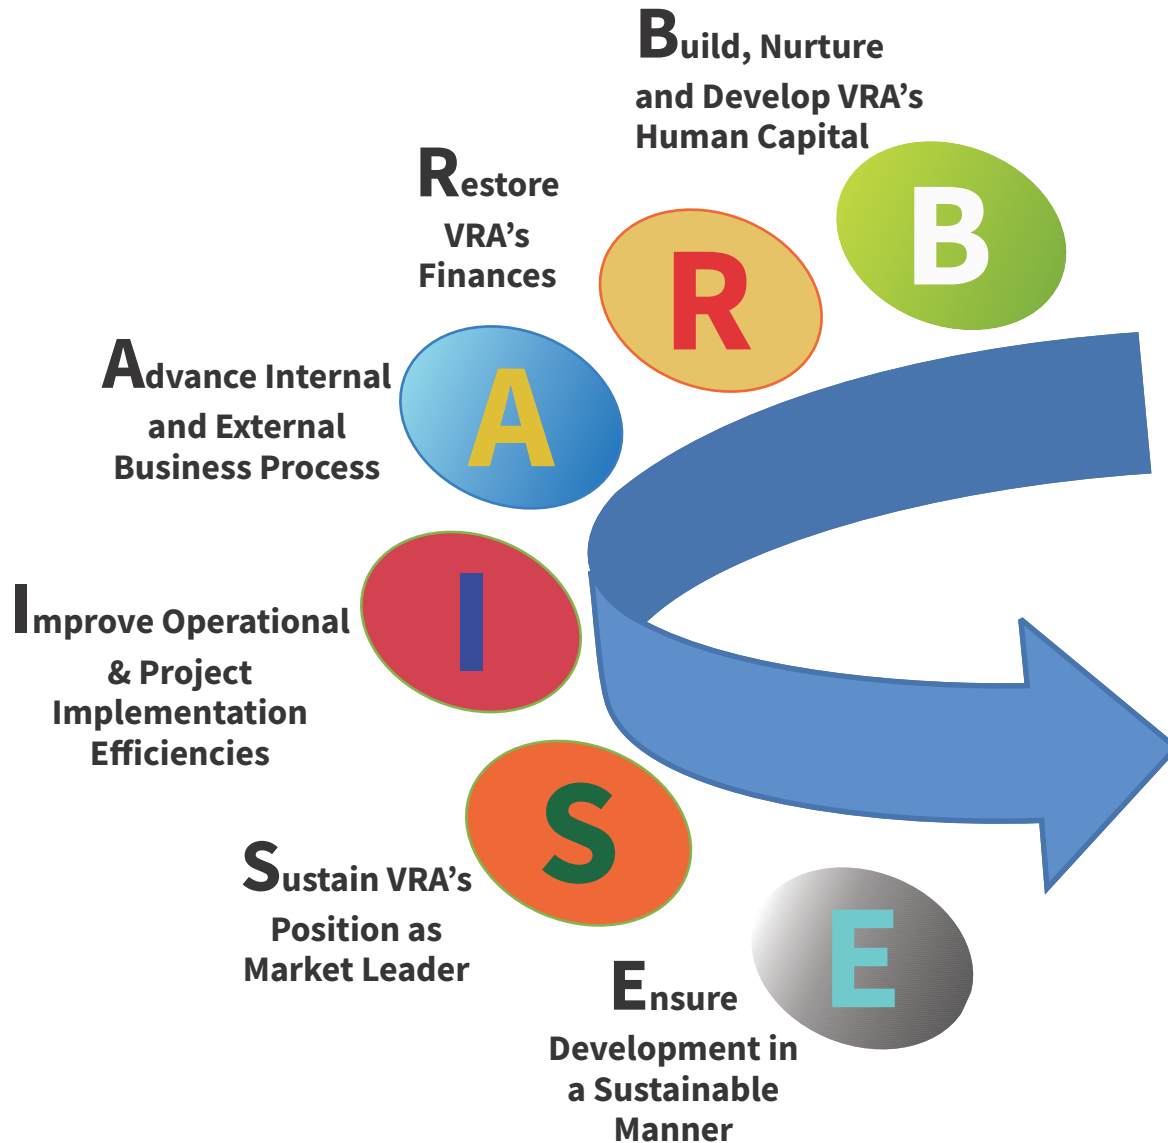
Build, Nurture and Develop VRA's Human Capital

B

Restore VRA's Finances

R

Advance Internal and External Business Process

A

Improve Operational & Project Implementation Efficiencies

I

Sustain VRA's Position as Market Leader

S

Ensure Development in a Sustainable Manner

E